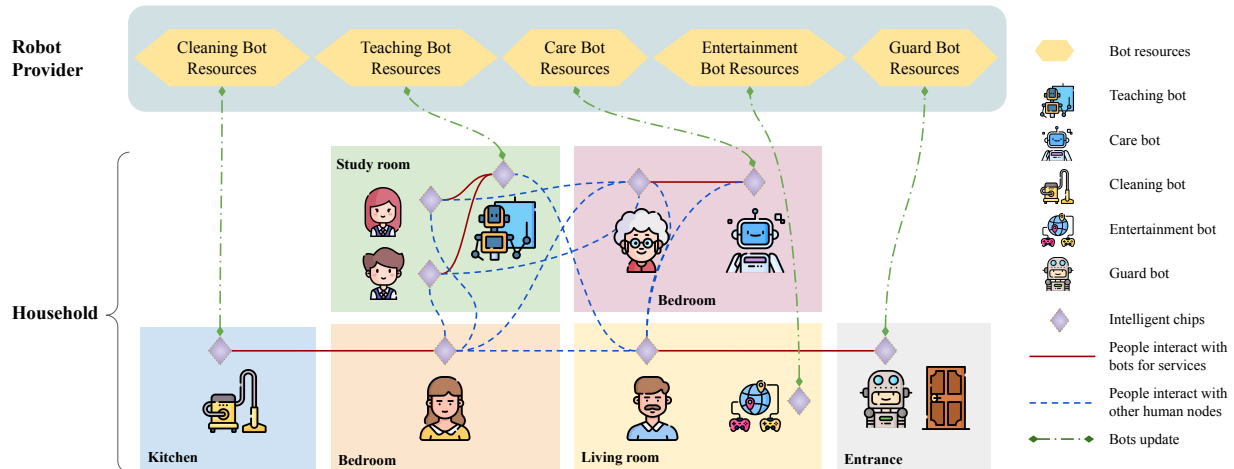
Robot Provider

Cleaning Bot Resources

Teaching Bot Resources

Care Bot Resources

Entertainment Bot Resources

Guard Bot Resources

Household

Study room

Bedroom

Kitchen

Bedroom

Living room

Entrance

Bot resources

Teaching bot

Care bot

Cleaning bot

Entertainment bot

Guard bot

Intelligent chips

People interact with bots for services

People interact with other human nodes

Bots update